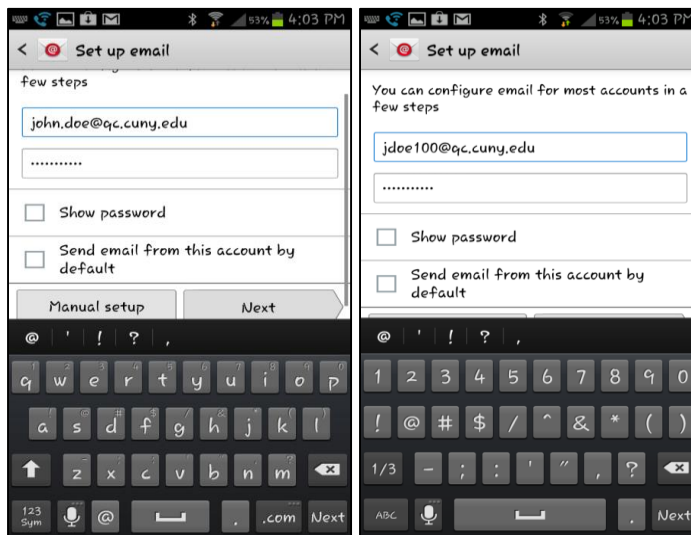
53% 4:03 PM

Set up email

few steps

john.doe@qc.cuny.edu

···········

Show password

Send email from this account by default

Manual setup

Next

@ ' ! ? ,

q w e r t y u i o p

a s d f g h j k l

z x c v b n m

123 Sym @ .com Next

53% 4:03 PM

Set up email

You can configure email for most accounts in a few steps

jdoe100@qc.cuny.edu

···········

Show password

Send email from this account by default

@ ' ! ? ,

1 2 3 4 5 6 7 8 9 0

! @ # $ / ^ & * ( )

1/3 - ; : ' " , ?

ABC . Next